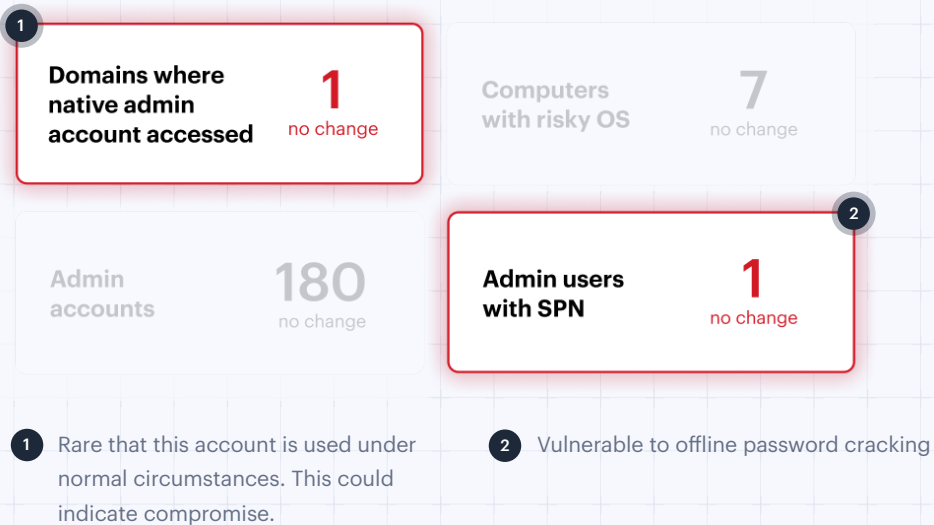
1

Domains where native admin account accessed

1
no change

Computers with risky OS

7
no change

2

Admin accounts

180
no change

Admin users with SPN

1
no change

1 Rare that this account is used under normal circumstances. This could indicate compromise.

2 Vulnerable to offline password cracking